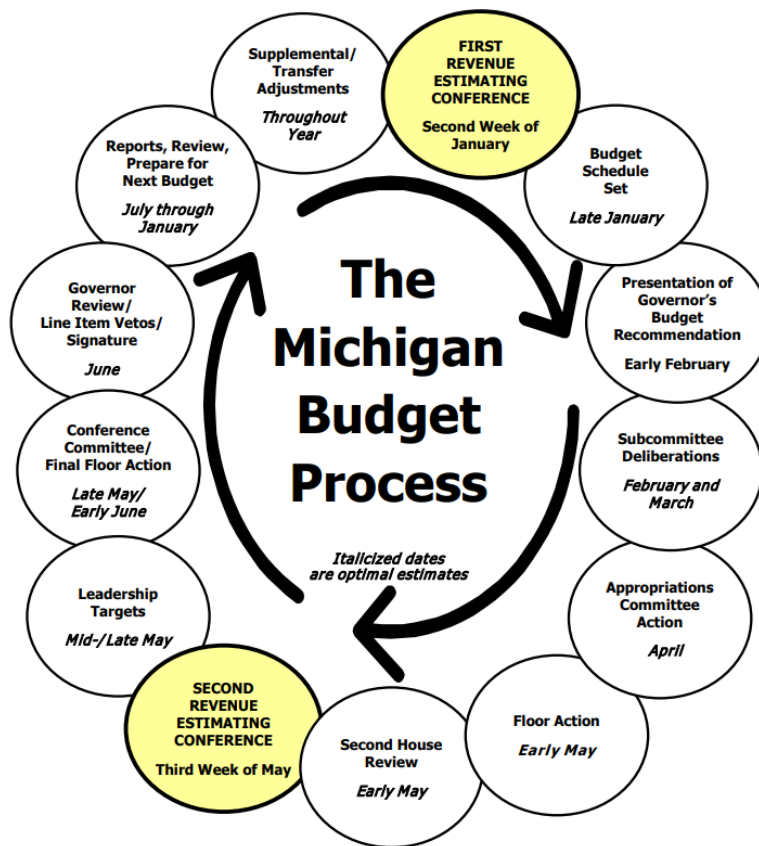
The Michigan Budget Process

FIRST REVENUE ESTIMATING CONFERENCE

Second Week of January

Budget Schedule Set

*Late January*

Presentation of Governor's Budget Recommendation

Early February

Subcommittee Deliberations

*February and March*

Appropriations Committee Action

*April*

Floor Action

*Early May*

Second House Review

*Early May*

SECOND REVENUE ESTIMATING CONFERENCE

Third Week of May

Leadership Targets

*Mid-/Late May*

Conference Committee/ Final Floor Action

*Late May/ Early June*

Governor Review/ Line Item Vetos/ Signature

*June*

Reports, Review, Prepare for Next Budget

*July through January*

Supplemental/ Transfer Adjustments

*Throughout Year*

*Italicized dates are optimal estimates*